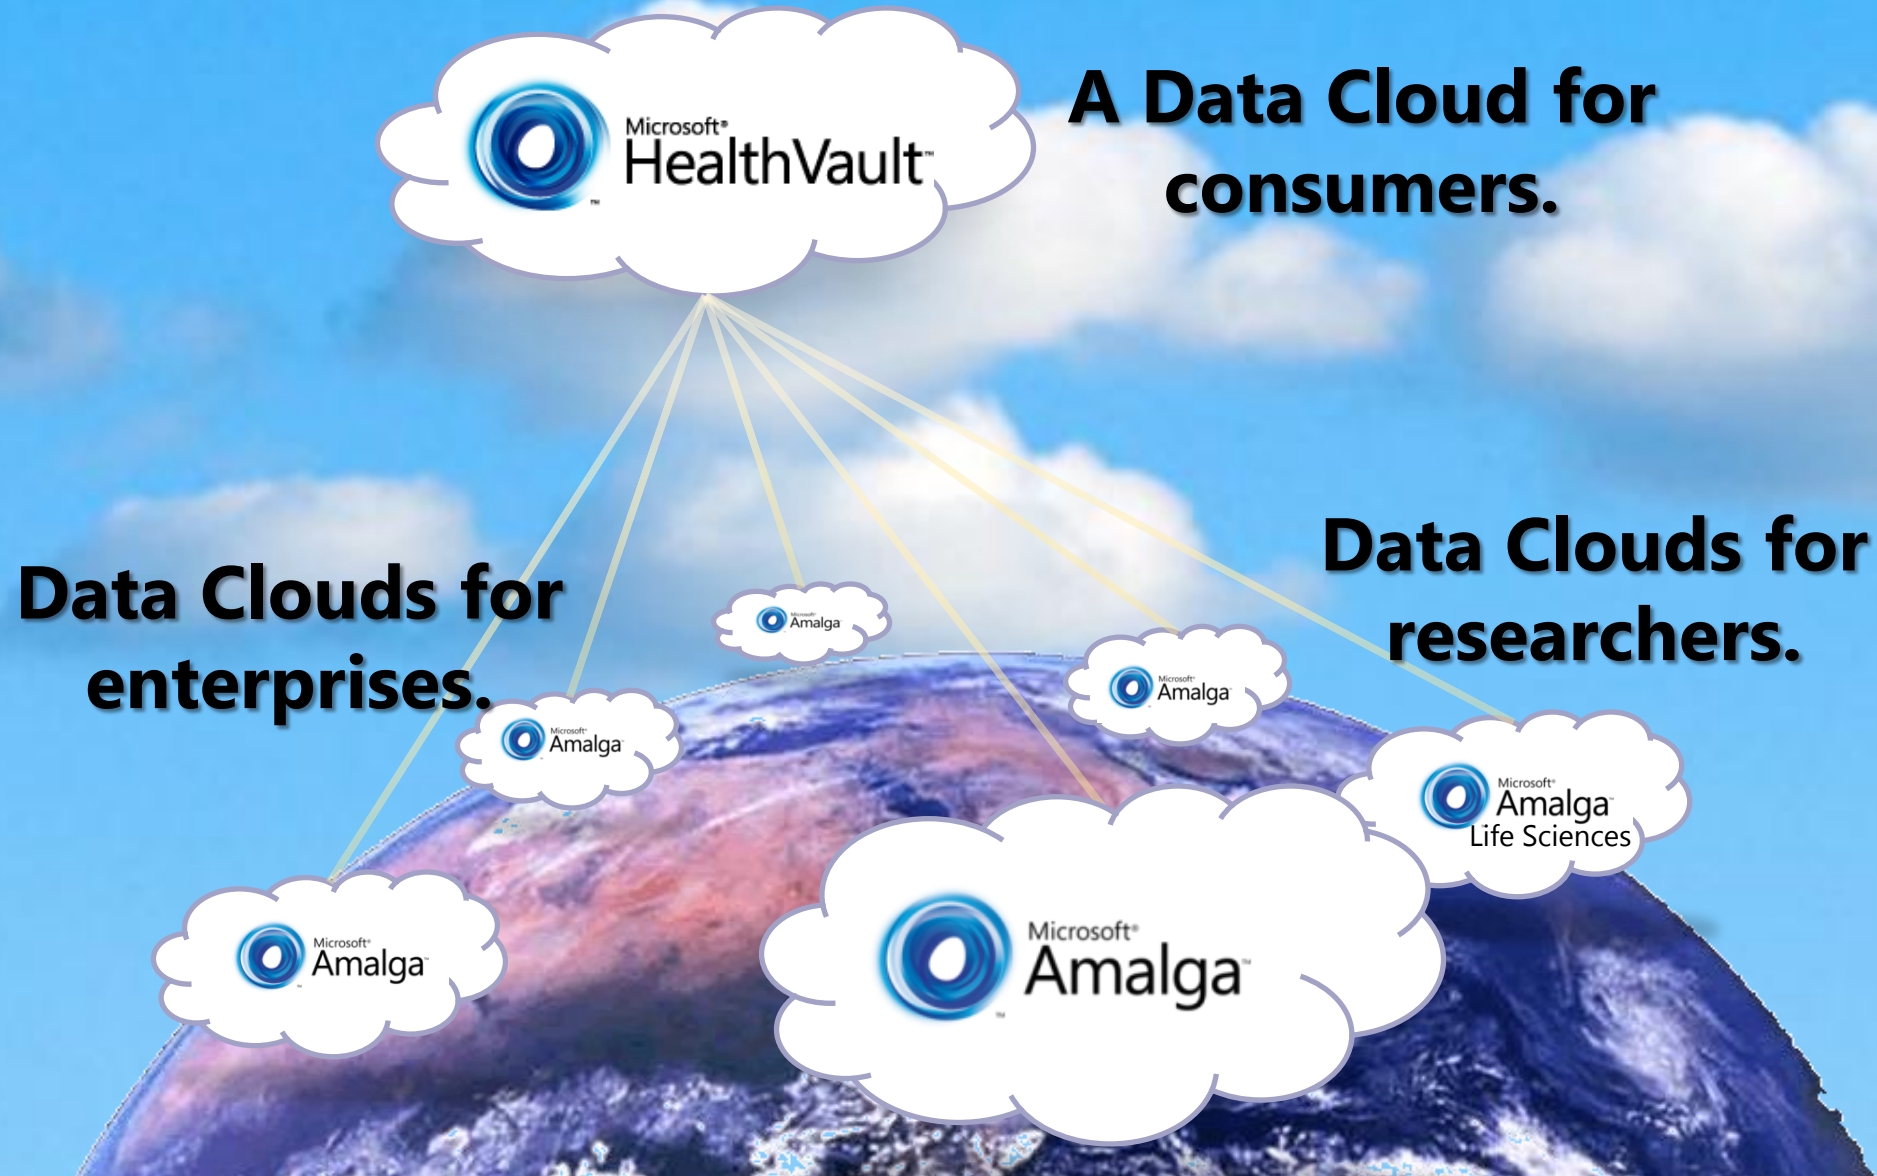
Microsoft® HealthVault™

A Data Cloud for consumers.

Data Clouds for enterprises.

Data Clouds for researchers.

Microsoft® Amalga™

Microsoft® Amalga™

Microsoft® Amalga™

Microsoft® Amalga™

Microsoft® Amalga™ Life Sciences

Microsoft® Amalga™